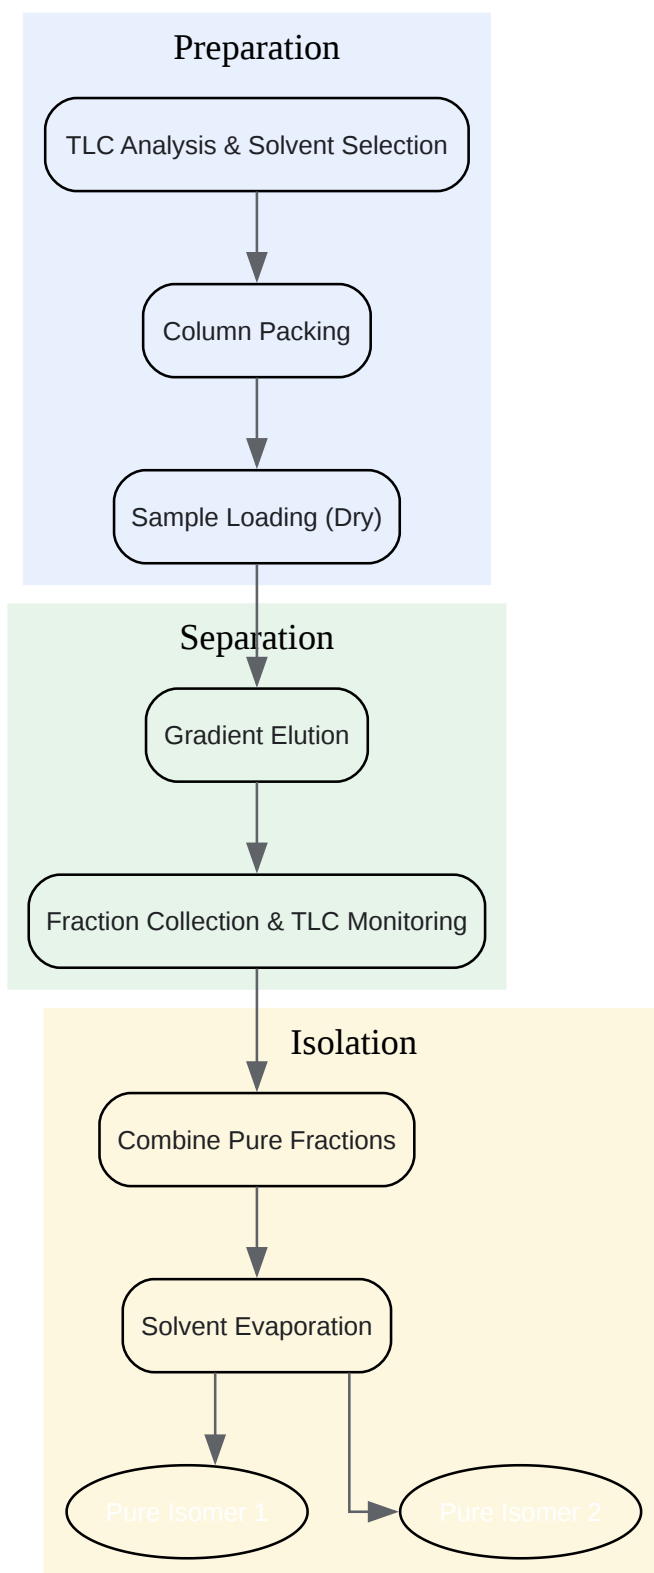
Preparation

TLC Analysis & Solvent Selection

Column Packing

Sample Loading (Dry)

Separation

Gradient Elution

Fraction Collection & TLC Monitoring

Isolation

Combine Pure Fractions

Solvent Evaporation

Pure Isomer 1

Pure Isomer 2